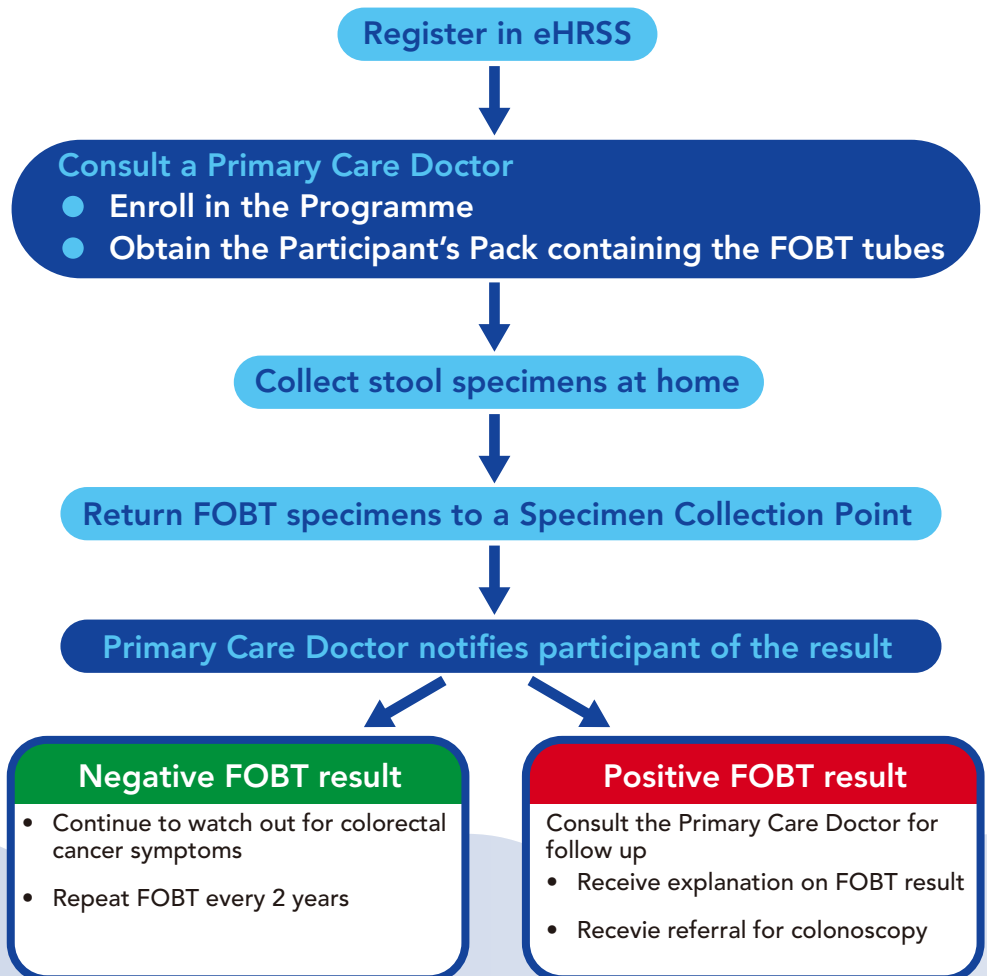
Register in eHRSS

Consult a Primary Care Doctor
- Enroll in the Programme
- Obtain the Participant's Pack containing the FOBT tubes

Collect stool specimens at home

Return FOBT specimens to a Specimen Collection Point

Primary Care Doctor notifies participant of the result

Negative FOBT result
- Continue to watch out for colorectal cancer symptoms
- Repeat FOBT every 2 years

Positive FOBT result
Consult the Primary Care Doctor for follow up
- Receive explanation on FOBT result
- Recevie referral for colonoscopy